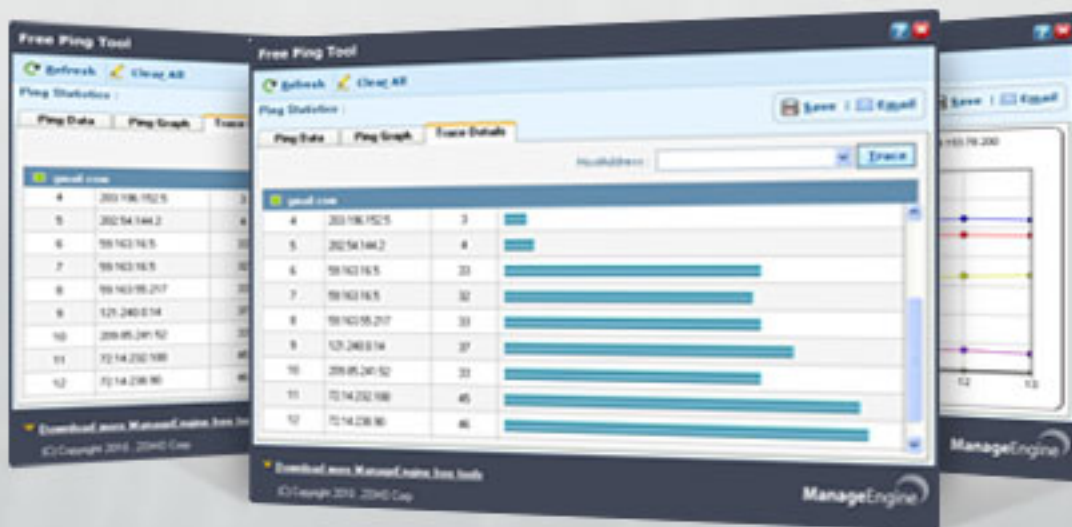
Free Ping Tool

Refresh Clear All

Ping Statistics :

Ping Data Ping Graph Trace

gmail.com

| 4 | 203.106.152.5 | 3 |
|---|---|---|
| 5 | 202.54.144.2 | 4 |
| 6 | 59.163.16.5 | 33 |
| 7 | 59.163.16.5 | 32 |
| 8 | 59.163.55.217 | 33 |
| 9 | 121.240.0.14 | 37 |
| 10 | 209.85.241.52 | 33 |
| 11 | 72.14.232.100 | 45 |
| 12 | 72.14.238.90 | 46 |

Download more ManageEngine free tools

(C) Copyright 2010 , ZOHO Corp

Free Ping Tool

Refresh Clear All

Ping Statistics :

Save | Email

Ping Data Ping Graph Trace Details

Host/Address : Trace

gmail.com

| 4 | 203.106.152.5 | 3 |
|---|---|---|
| 5 | 202.54.144.2 | 4 |
| 6 | 59.163.16.5 | 33 |
| 7 | 59.163.16.5 | 32 |
| 8 | 59.163.55.217 | 33 |
| 9 | 121.240.0.14 | 37 |
| 10 | 209.85.241.52 | 33 |
| 11 | 72.14.232.100 | 45 |
| 12 | 72.14.238.90 | 46 |

Download more ManageEngine free tools

(C) Copyright 2010 , ZOHO Corp

ManageEngine

Save | Email

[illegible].78.200

12 13

ManageEngine